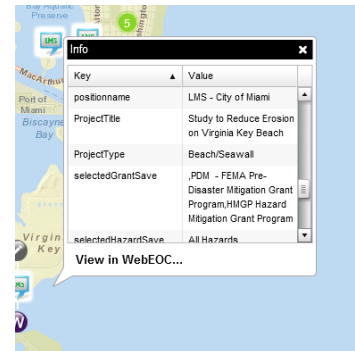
Bay Aquatic Preserve

5

LMS

Info

MacArthur

Port of Miami

Biscayne Bay

| Key | Value |
|---|---|
| positionname | LMS - City of Miami |
| ProjectTitle | Study to Reduce Erosion on Virginia Key Beach |
| ProjectType | Beach/Seawall |
| selectedGrantSave | ,PDM - FEMA Pre-Disaster Mitigation Grant Program,HMGP Hazard Mitigation Grant Program |
| selectedHazardSave | All Hazards |

Virgin Key

View in WebEOC...